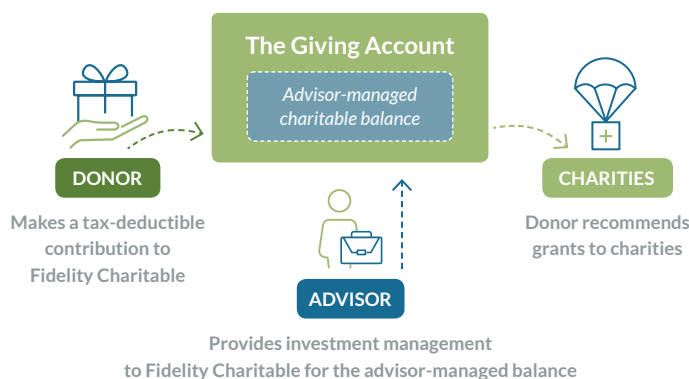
The Giving Account

Advisor-managed charitable balance

DONOR

Makes a tax-deductible contribution to Fidelity Charitable

CHARITIES

Donor recommends grants to charities

ADVISOR

Provides investment management to Fidelity Charitable for the advisor-managed balance